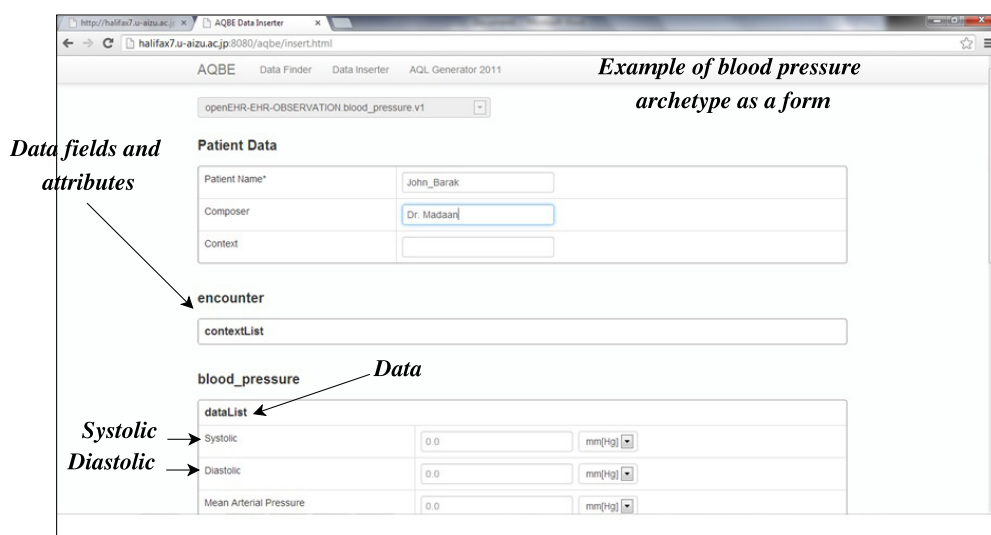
http://halifax7.u-aizu.ac.jp
AQBE Data Inserter
halifax7.u-aizu.ac.jp:8080/aqbe/insert.html

AQBE Data Finder Data Inserter AQL Generator 2011

Example of blood pressure archetype as a form

openEHR-EHR-OBSERVATION.blood_pressure.v1

Data fields and attributes

Patient Data

| Patient Name* | John_Barak |
|---|---|
| Composer | Dr. Madaan |
| Context | |

encounter

contextList

blood_pressure

Data

dataList

Systolic

Diastolic

| Systolic | 0.0 | mm[Hg] |
|---|---|---|
| Diastolic | 0.0 | mm[Hg] |
| Mean Arterial Pressure | 0.0 | mm[Hg] |